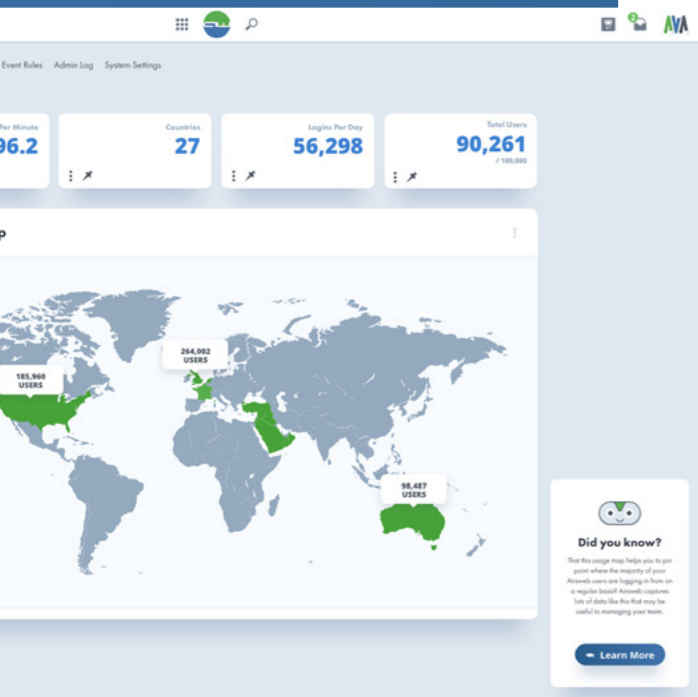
Event Rules Admin Log System Settings

Per Minute
96.2

Countries
27

Logins Per Day
56,298

Total Users
90,261
/ 100,000

p

185,960
USERS

264,082
USERS

98,487
USERS

Did you know?

That this usage map helps you to pin point where the majority of your Airsweb users are logging in from on a regular basis! Airsweb captures lots of data like this that may be useful to managing your team.

Learn More